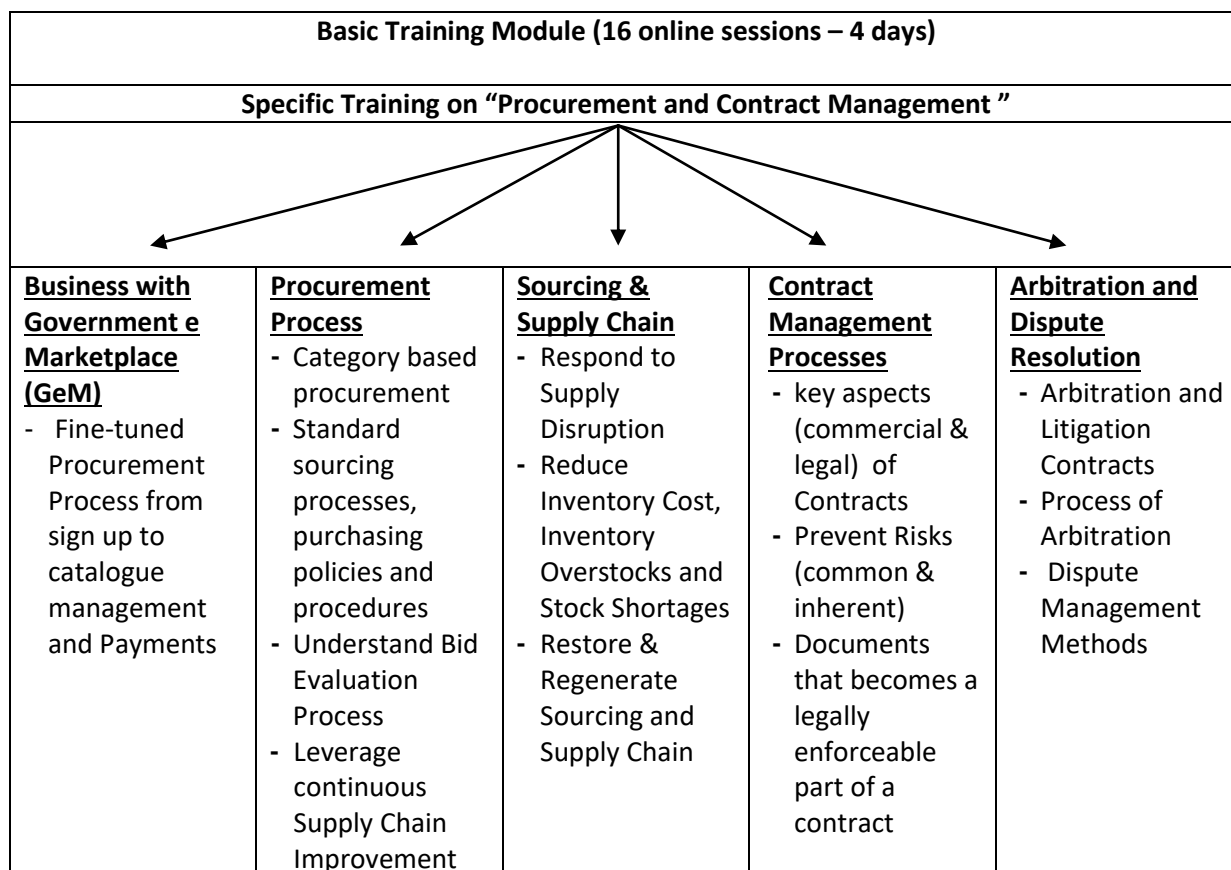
**Basic Training Module (16 online sessions – 4 days)**

**Specific Training on "Procurement and Contract Management "**

| Business with Government e Marketplace (GeM) | Procurement Process | Sourcing & Supply Chain | Contract Management Processes | Arbitration and Dispute Resolution |
|---|---|---|---|---|
| - Fine-tuned Procurement Process from sign up to catalogue management and Payments | - Category based procurement - Standard sourcing processes, purchasing policies and procedures - Understand Bid Evaluation Process - Leverage continuous Supply Chain Improvement | - Respond to Supply Disruption - Reduce Inventory Cost, Inventory Overstocks and Stock Shortages - Restore & Regenerate Sourcing and Supply Chain | - key aspects (commercial & legal) of Contracts - Prevent Risks (common & inherent) - Documents that becomes a legally enforceable part of a contract | - Arbitration and Litigation Contracts - Process of Arbitration - Dispute Management Methods |